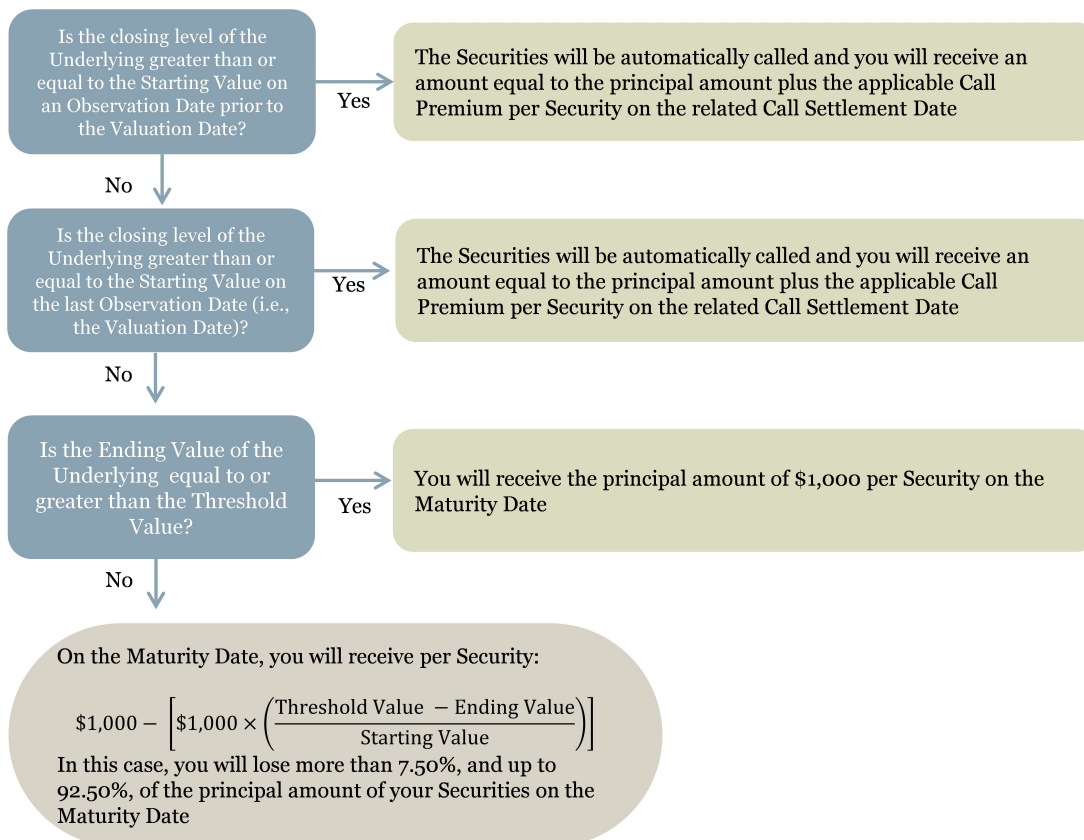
Is the closing level of the Underlying greater than or equal to the Starting Value on an Observation Date prior to the Valuation Date?

Yes

The Securities will be automatically called and you will receive an amount equal to the principal amount plus the applicable Call Premium per Security on the related Call Settlement Date

No

Is the closing level of the Underlying greater than or equal to the Starting Value on the last Observation Date (i.e., the Valuation Date)?

Yes

The Securities will be automatically called and you will receive an amount equal to the principal amount plus the applicable Call Premium per Security on the related Call Settlement Date

No

Is the Ending Value of the Underlying equal to or greater than the Threshold Value?

Yes

You will receive the principal amount of $1,000 per Security on the Maturity Date

No

On the Maturity Date, you will receive per Security:

$\$1,000 - \left[\$1,000 \times \left(\frac{\text{Threshold Value} - \text{Ending Value}}{\text{Starting Value}}\right)\right]$

In this case, you will lose more than 7.50%, and up to 92.50%, of the principal amount of your Securities on the Maturity Date